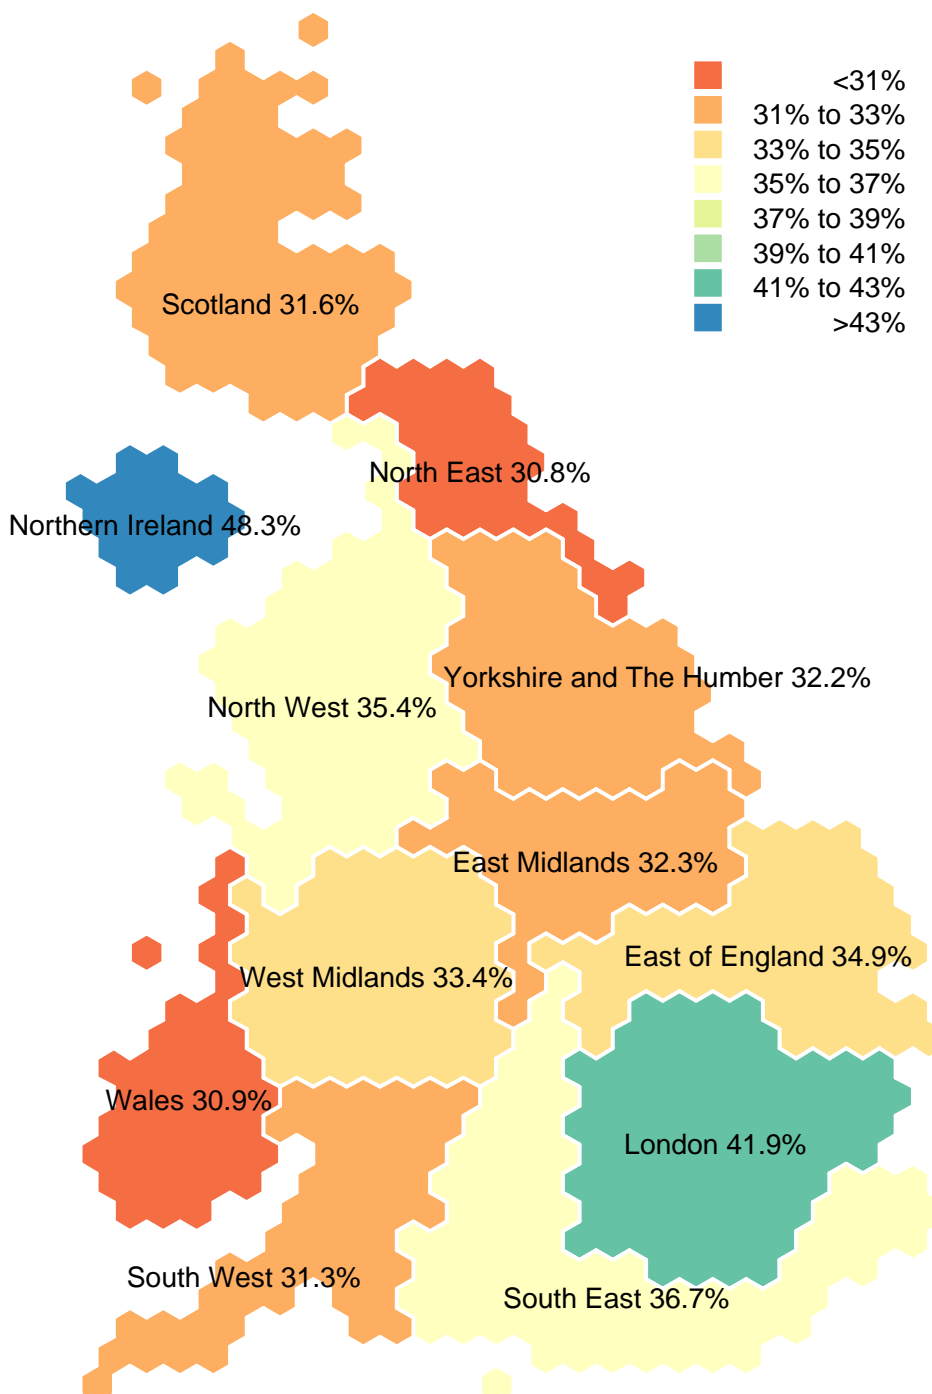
<31%
31% to 33%
33% to 35%
35% to 37%
37% to 39%
39% to 41%
41% to 43%
>43%

Scotland 31.6%

North East 30.8%

Northern Ireland 48.3%

Yorkshire and The Humber 32.2%

North West 35.4%

East Midlands 32.3%

East of England 34.9%

West Midlands 33.4%

Wales 30.9%

London 41.9%

South West 31.3%

South East 36.7%